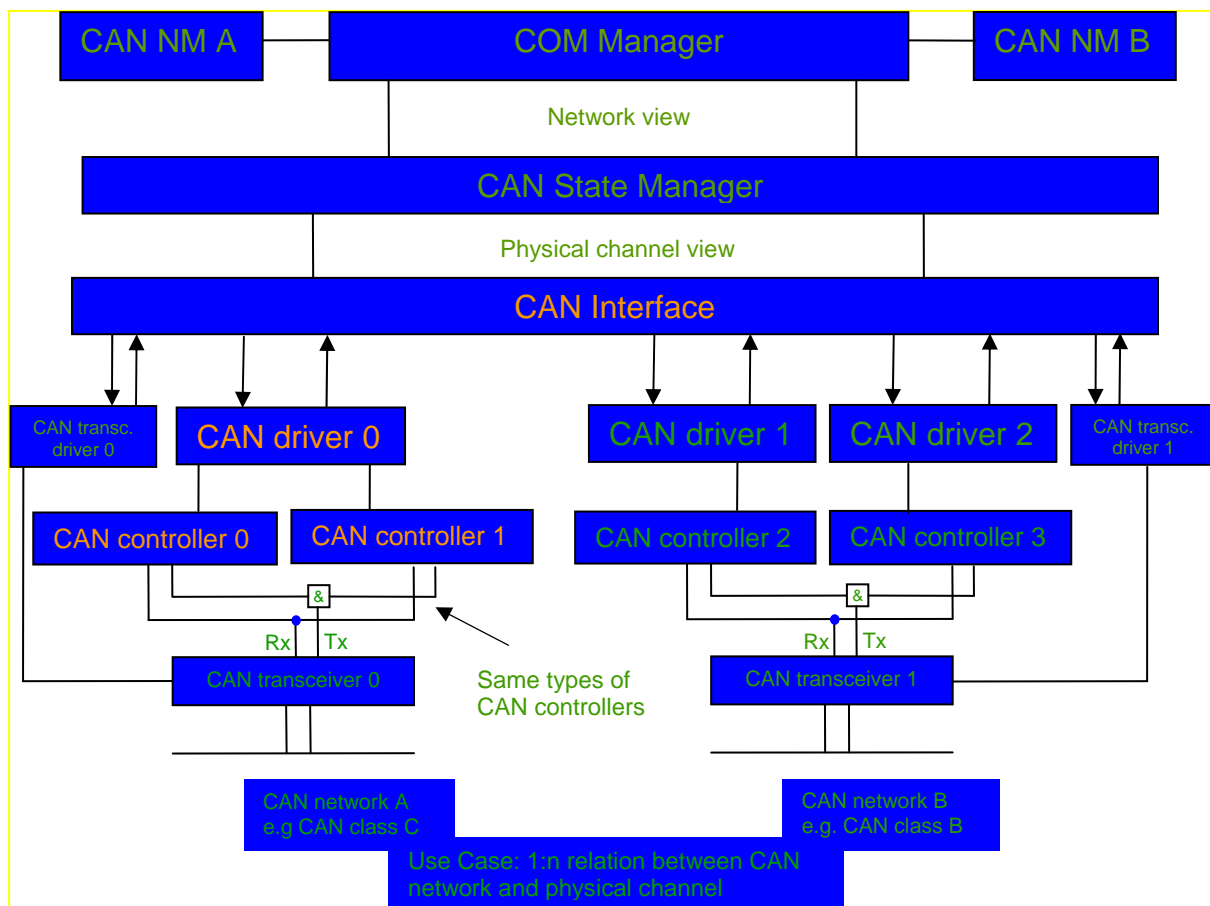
CAN NM A

COM Manager

CAN NM B

Network view

CAN State Manager

Physical channel view

CAN Interface

CAN transc. driver 0

CAN driver 0

CAN driver 1

CAN driver 2

CAN transc. driver 1

CAN controller 0

CAN controller 1

CAN controller 2

CAN controller 3

&

&

Rx

Tx

Rx

Tx

CAN transceiver 0

Same types of CAN controllers

CAN transceiver 1

CAN network A e.g CAN class C

CAN network B e.g. CAN class B

Use Case: 1:n relation between CAN network and physical channel